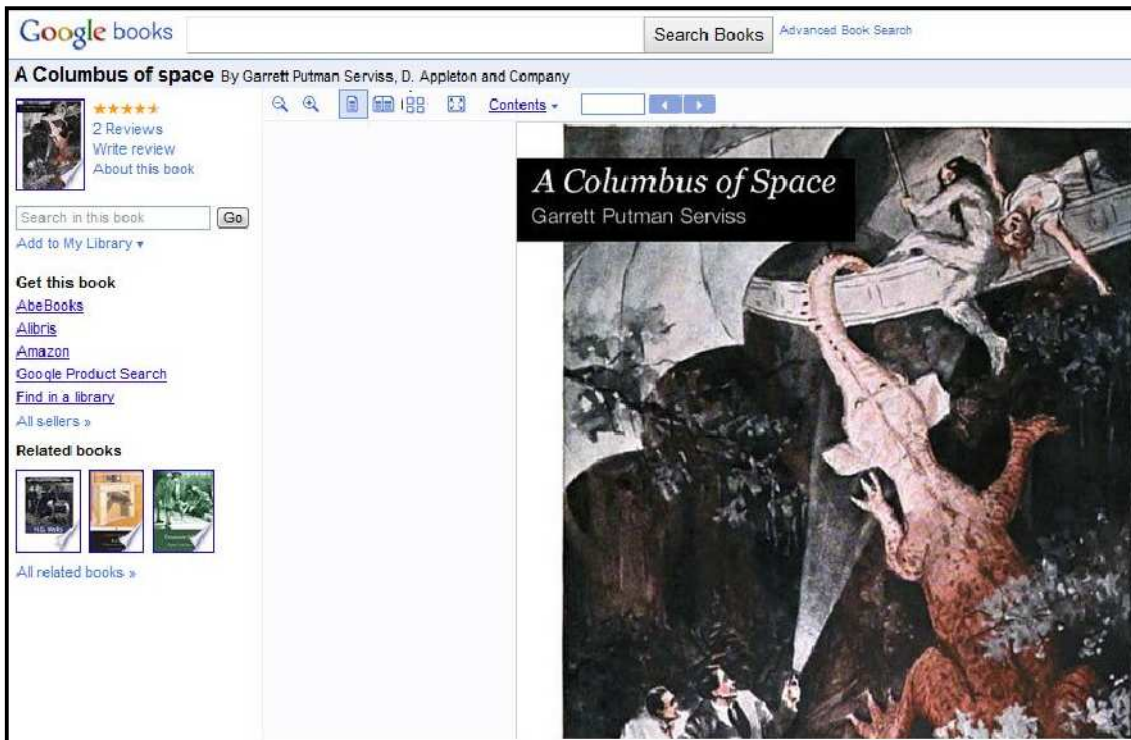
Google books

Search Books

Advanced Book Search

A Columbus of space By Garrett Putman Serviss, D. Appleton and Company

2 Reviews
Write review
About this book

Contents ▾

Search in this book

Go

Add to My Library ▾

Get this book
AbeBooks
Alibris
Amazon
Google Product Search
Find in a library
All sellers »

Related books

H.G. Wells

All related books »

A Columbus of Space
Garrett Putman Serviss